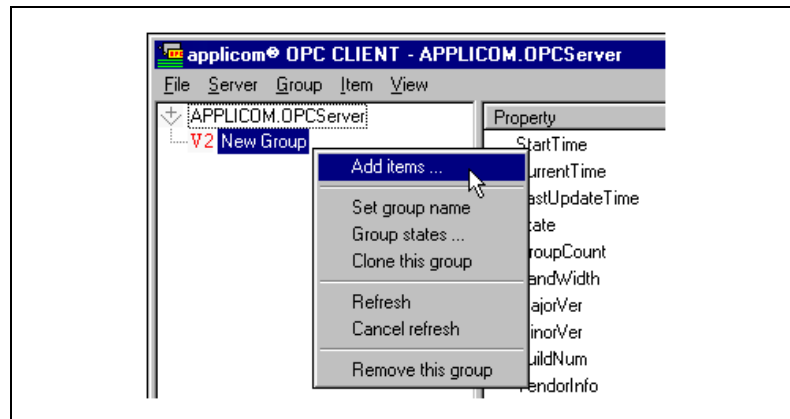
applicom® OPC CLIENT - APPLICOM.OPCServer

File Server Group Item View

APPLICOM.OPCServer

V2 New Group

Add items ...

Set group name

Group states ...

Clone this group

Refresh

Cancel refresh

Remove this group

Property

StartTime

urrentTime

astUpdateTime

tate

roupCount

andWidth

ajorVer

inorVer

uildNum

endorInfo